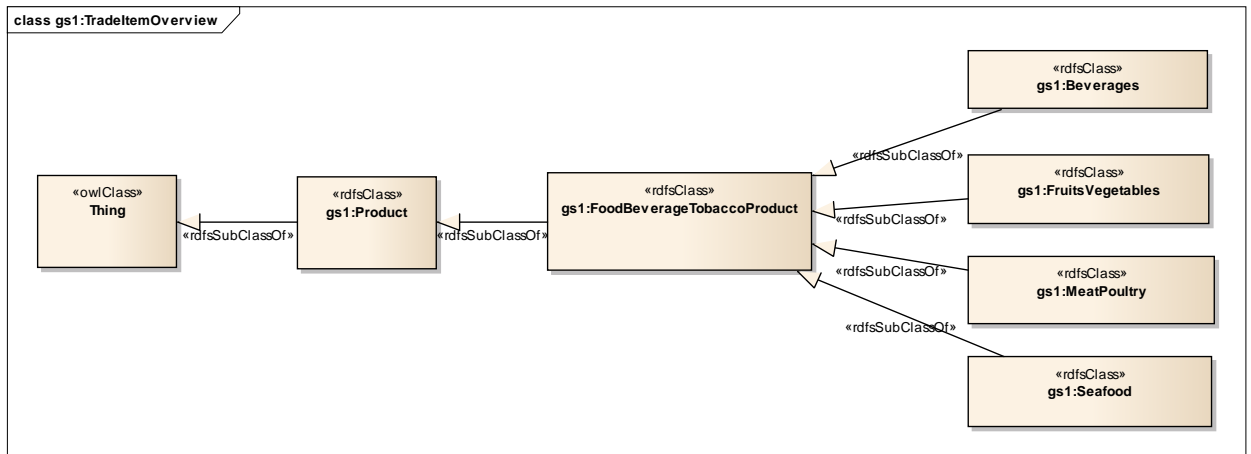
class gs1:TradeItemOverview

«owlClass»
Thing

«rdfsSubClassOf»

«rdfsClass»
gs1:Product

«rdfsSubClassOf»

«rdfsClass»
gs1:FoodBeverageTobaccoProduct

«rdfsSubClassOf»

«rdfsClass»
gs1:Beverages

«rdfsSubClassOf»

«rdfsClass»
gs1:FruitsVegetables

«rdfsSubClassOf»

«rdfsClass»
gs1:MeatPoultry

«rdfsSubClassOf»

«rdfsClass»
gs1:Seafood